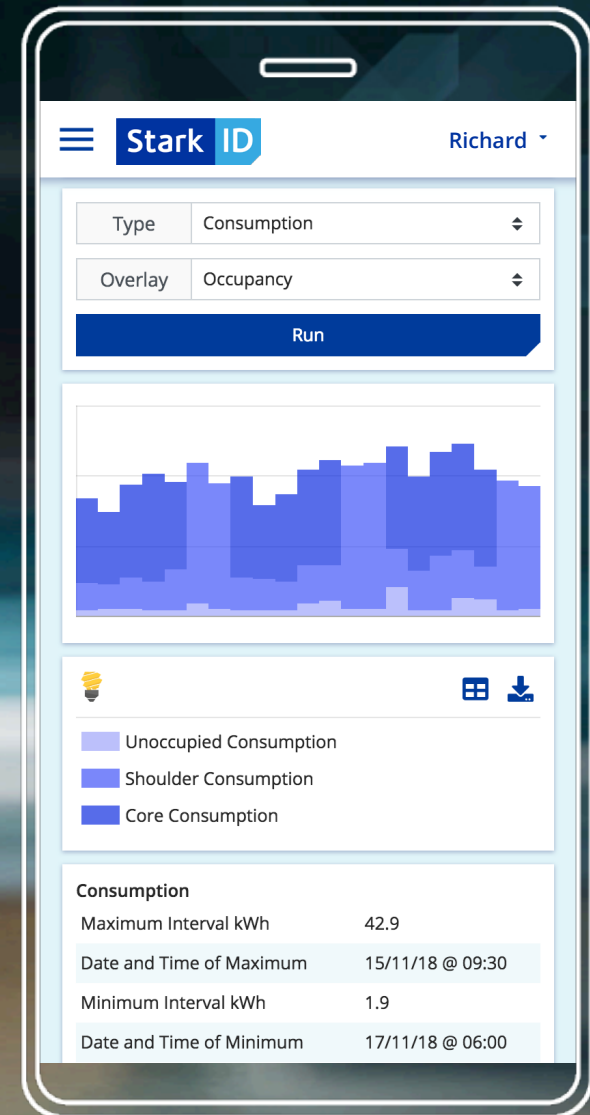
Stark ID

Richard

Type Consumption

Overlay Occupancy

Run

Unoccupied Consumption

Shoulder Consumption

Core Consumption

Consumption

| | |
|---|---|
| Maximum Interval kWh | 42.9 |
| Date and Time of Maximum | 15/11/18 @ 09:30 |
| Minimum Interval kWh | 1.9 |
| Date and Time of Minimum | 17/11/18 @ 06:00 |